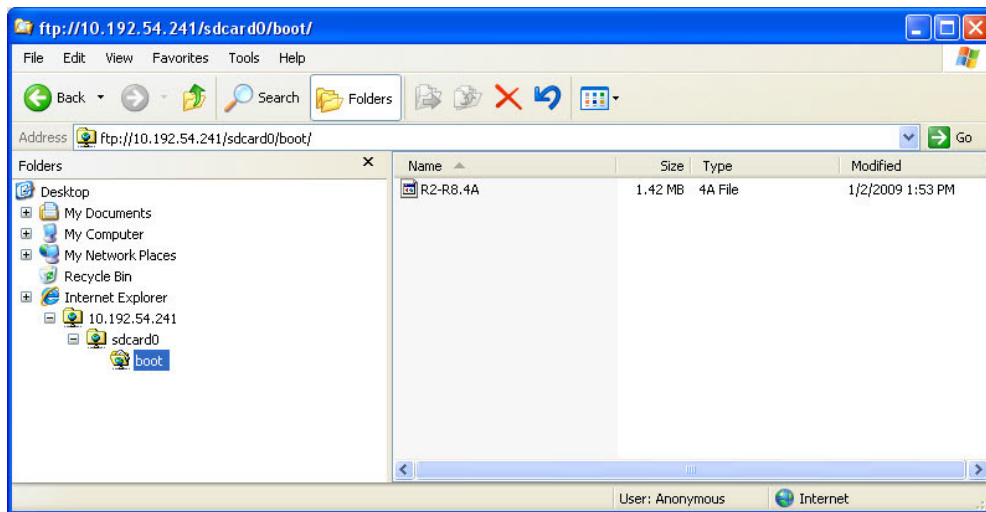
ftp://10.192.54.241/sdcard0/boot/

File Edit View Favorites Tools Help

Back Search Folders

Address ftp://10.192.54.241/sdcard0/boot/ Go

Folders ×

Desktop
My Documents
My Computer
My Network Places
Recycle Bin
Internet Explorer
10.192.54.241
sdcard0
boot

| Name | Size | Type | Modified |
|---|---|---|---|
| R2-R8.4A | 1.42 MB | 4A File | 1/2/2009 1:53 PM |

User: Anonymous Internet